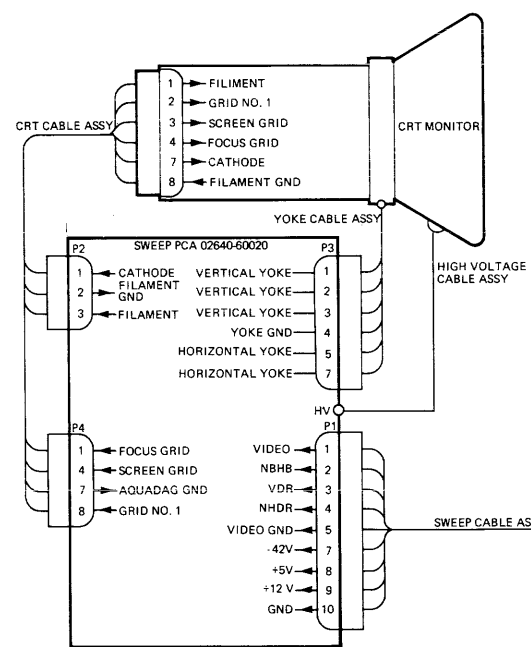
1 FILIMENT
2 GRID NO. 1
3 SCREEN GRID
4 FOCUS GRID
7 CATHODE
8 FILAMENT GND

CRT CABLE ASSY

CRT MONITOR

YOKE CABLE ASSY

SWEEP PCA 02640-60020

P2
1 CATHODE
2 FILAMENT GND
3 FILAMENT

P3
VERTICAL YOKE 1
VERTICAL YOKE 2
VERTICAL YOKE 3
YOKE GND 4
HORIZONTAL YOKE 5
HORIZONTAL YOKE 7

HIGH VOLTAGE CABLE ASSY

HV

P4
1 FOCUS GRID
4 SCREEN GRID
7 AQUADAG GND
8 GRID NO. 1

P1
VIDEO 1
NBHB 2
VDR 3
NHDR 4
VIDEO GND 5
-42V 7
+5V 8
+12 V 9
GND 10

SWEEP CABLE AS